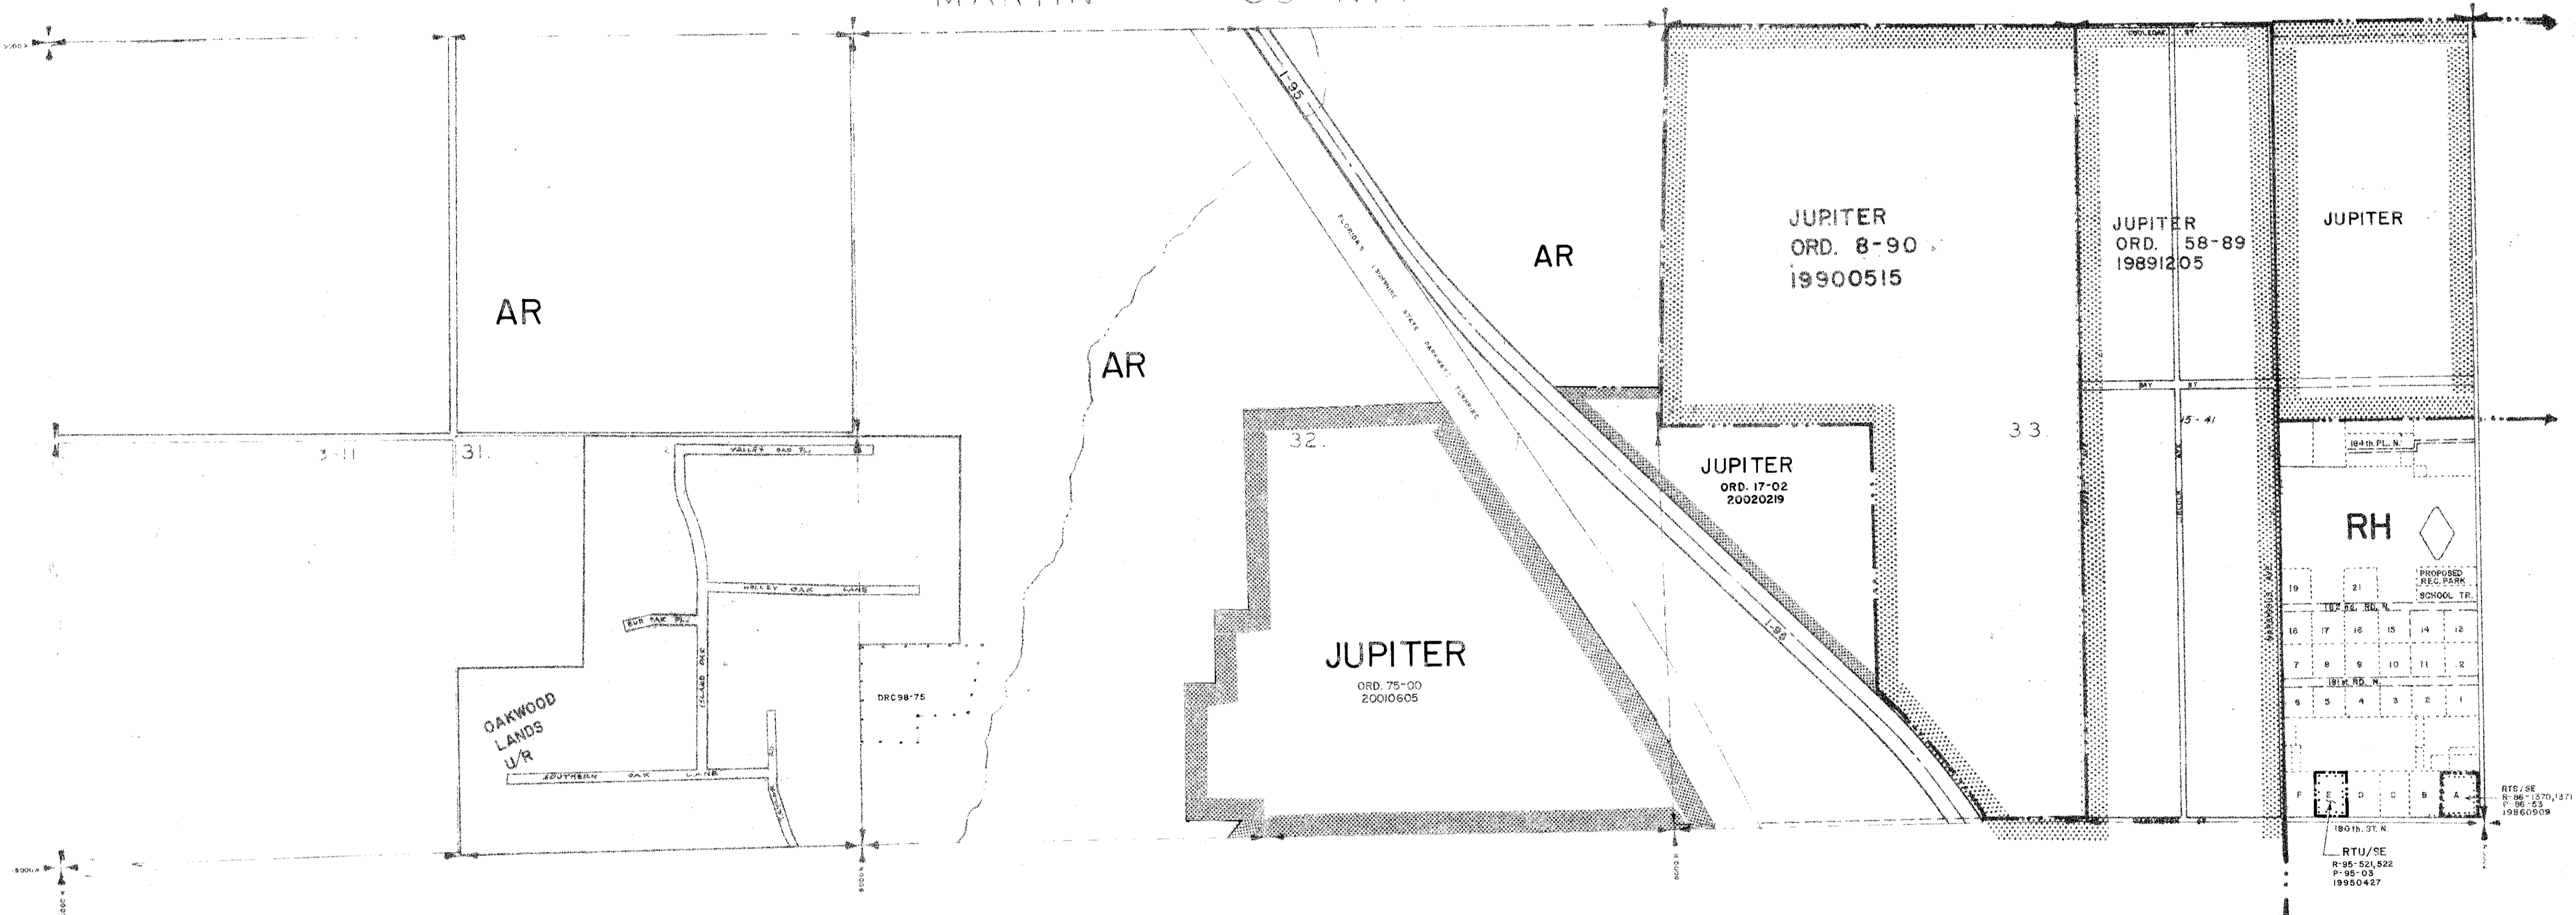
MARTIN COUNTY

AR

AR

AR

JUPITER
ORD. 8-90
19900515

JUPITER
ORD. 58-89
19891205

JUPITER

I-95

FLORIDA'S TURNPIKE STATE PARKWAY TURNPIKE

3-11

31

32

33

VALLEY OAK PL.

HOLLEY OAK LANE

BUR OAK PL.

ISLAND OAK

SOUTHERN OAK LANE

OAKWOOD LANDS U/R

DRC98-75

JUPITER
ORD. 75-00
20010605

JUPITER
ORD. 17-02
20020219

I-95

BAY ST

15-41

184th PL. N.

RH

PROPOSED REC. PARK
SCHOOL TR.

19 21

182nd RD. N.

18 17 16 15 14 13

7 8 9 10 11 12

181st RD. N.

6 5 4 3 2 1

F E D C B A

180th ST. N.

RTU/SE
R-95-521,522
P-95-03
19950427

RTS/SE
R-86-1370,1371
P-86-53
19860909